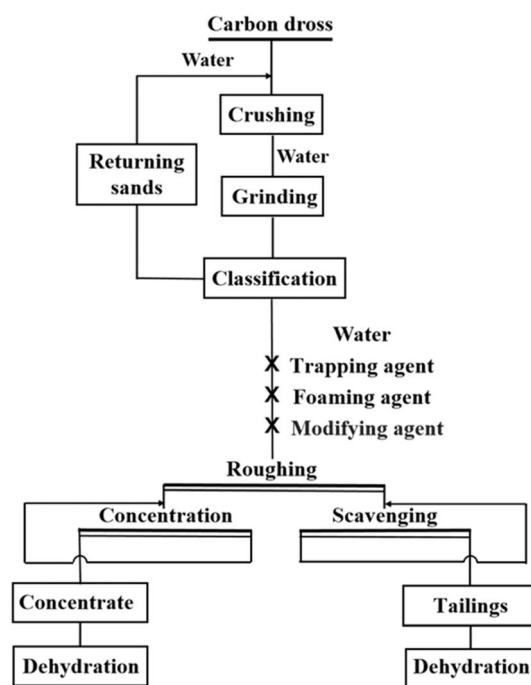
Carbon dross

Water

Crushing

Water

Returning sands

Grinding

Classification

Water

Trapping agent

Foaming agent

Modifying agent

Roughing

Concentration

Scavenging

Concentrate

Tailings

Dehydration

Dehydration